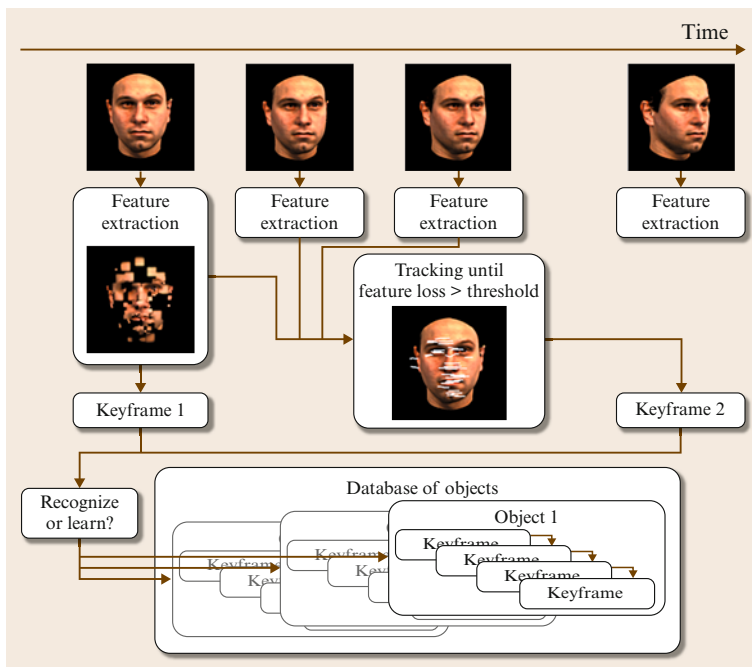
Time

Feature extraction

Feature extraction

Feature extraction

Feature extraction

Tracking until feature loss > threshold

Keyframe 1

Keyframe 2

Recognize or learn?

Database of objects

Object 1

Keyframe

Keyframe

Keyframe

Keyframe

Keyframe

Keyframe

Keyframe

Keyframe

Keyframe